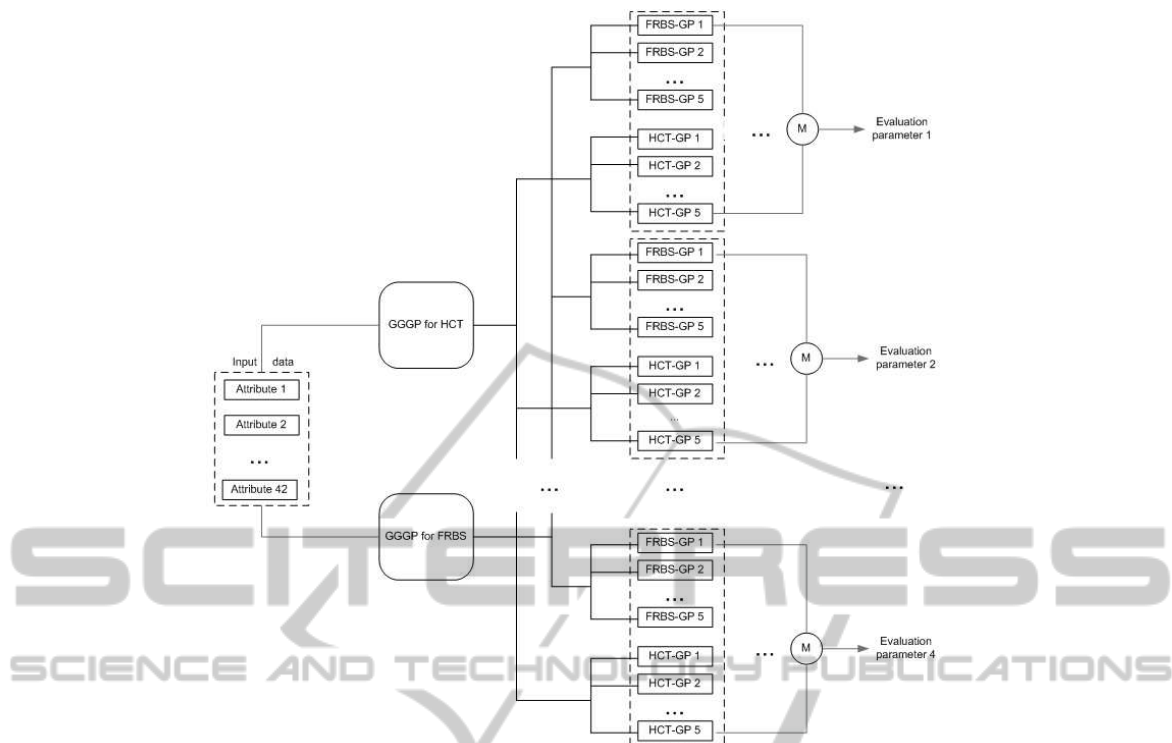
FRBS-GP 1
FRBS-GP 2
...
FRBS-GP 5
HCT-GP 1
HCT-GP 2
...
HCT-GP 5
...
M
Evaluation parameter 1

FRBS-GP 1
FRBS-GP 2
...
FRBS-GP 5
HCT-GP 1
HCT-GP 2
...
HCT-GP 5
...
M
Evaluation parameter 2

GGGP for HCT

Input data
Attribute 1
Attribute 2
...
Attribute 42

GGGP for FRBS

...
...
...

FRBS-GP 1
FRBS-GP 2
...
FRBS-GP 5
HCT-GP 1
HCT-GP 2
...
HCT-GP 5
...
M
Evaluation parameter 4

SCITEPRESS
SCIENCE AND TECHNOLOGY PUBLICATIONS